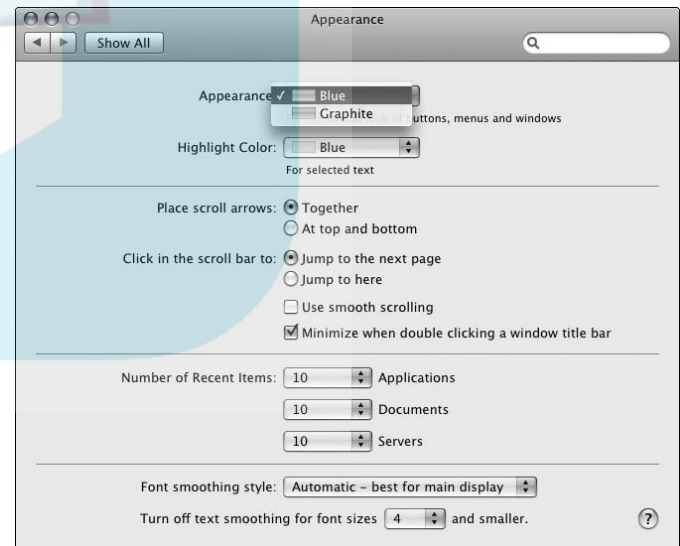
Appearance

Show All

Appearance ✓ Blue
Graphite
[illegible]ok of buttons, menus and windows

Highlight Color: Blue
For selected text

Place scroll arrows: Together
At top and bottom

Click in the scroll bar to: Jump to the next page
Jump to here

Use smooth scrolling
Minimize when double clicking a window title bar

Number of Recent Items: 10 Applications
10 Documents
10 Servers

Font smoothing style: Automatic – best for main display
Turn off text smoothing for font sizes 4 and smaller.

?